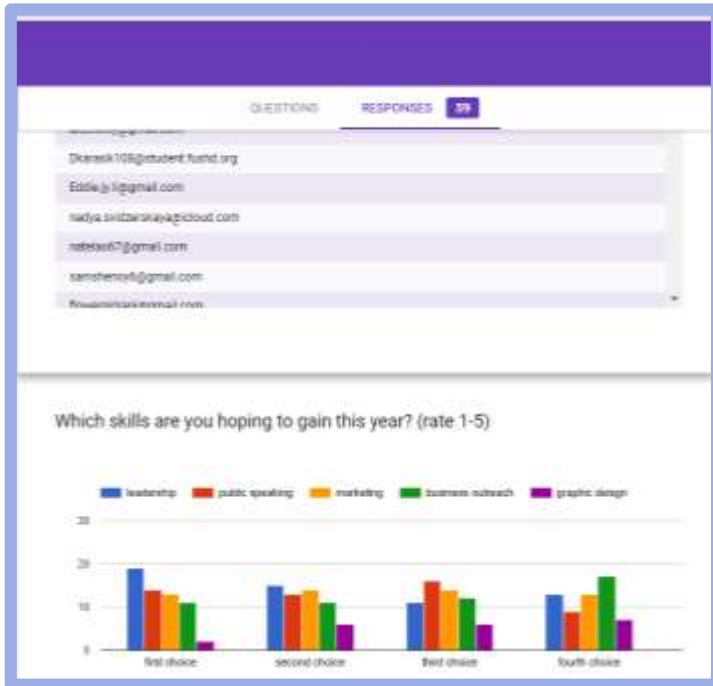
QUESTIONS RESPONSES 59

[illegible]

Dkarask108@student.fusd.org

Eddie.ji.1@gmail.com

nadya.svidzerskaya@icloud.com

natelas67@gmail.com

samshenco6@gmail.com

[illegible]

Which skills are you hoping to gain this year? (rate 1-5)

leadership public speaking marketing business outreach graphic design

20

15

10

5

0

first choice second choice third choice fourth choice